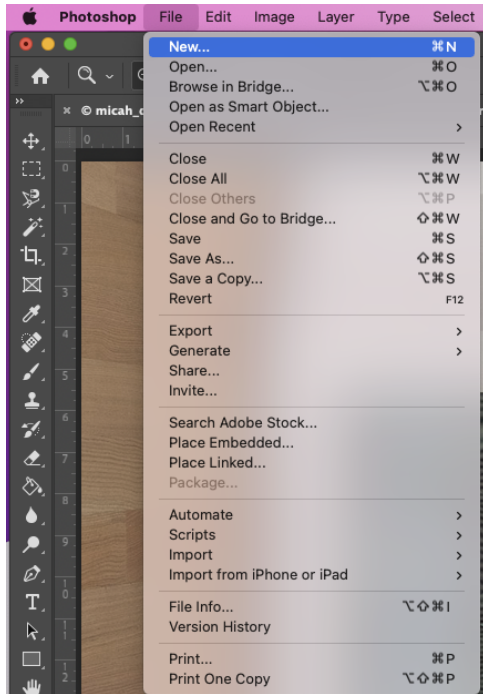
Photoshop File Edit Image Layer Type Select

× © micah_

0 1

New... ⌘N
Open... ⌘O
Browse in Bridge... ⌥⌘O
Open as Smart Object...
Open Recent ›

Close ⌘W
Close All ⌥⌘W
Close Others ⌥⌘P
Close and Go to Bridge... ⇧⌘W
Save ⌘S
Save As... ⇧⌘S
Save a Copy... ⌥⌘S
Revert F12

Export ›
Generate ›
Share...
Invite...

Search Adobe Stock...
Place Embedded...
Place Linked...
Package...

Automate ›
Scripts ›
Import ›
Import from iPhone or iPad ›

File Info... ⌥⇧⌘I
Version History

Print... ⌘P
Print One Copy ⌥⇧⌘P

0 1 2 3 4 5 6 7 8 9 10 11 12